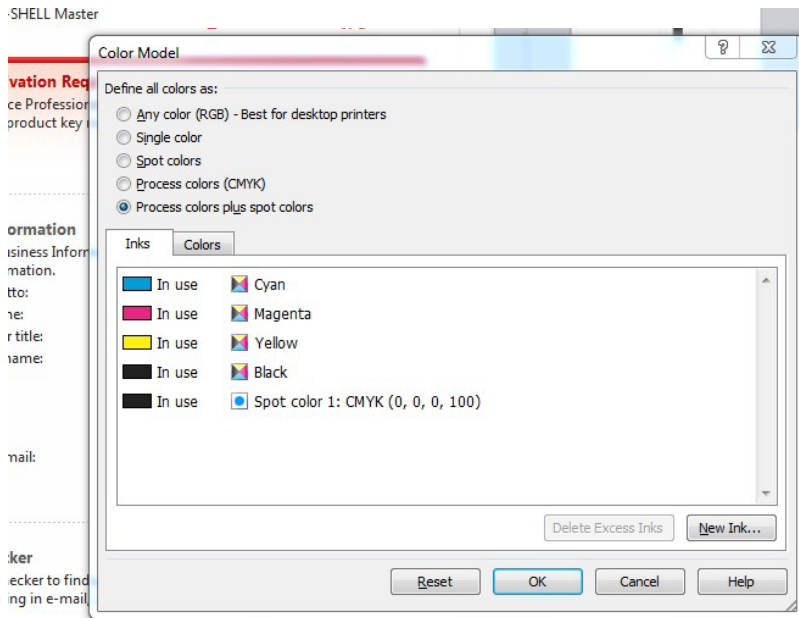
-SHELL Master

vation Req
ce Professio
product key

ormation
usiness Infor
mation.
tto:
ne:
r title:
name:

mail:

ker
ecker to find
ing in e-mail

Color Model

Define all colors as:
Any color (RGB) - Best for desktop printers
Single color
Spot colors
Process colors (CMYK)
Process colors plus spot colors

Inks | Colors

| | |
|---|---|
| In use | Cyan |
| In use | Magenta |
| In use | Yellow |
| In use | Black |
| In use | Spot color 1: CMYK (0, 0, 0, 100) |

Delete Excess Inks
New Ink...

Reset
OK
Cancel
Help